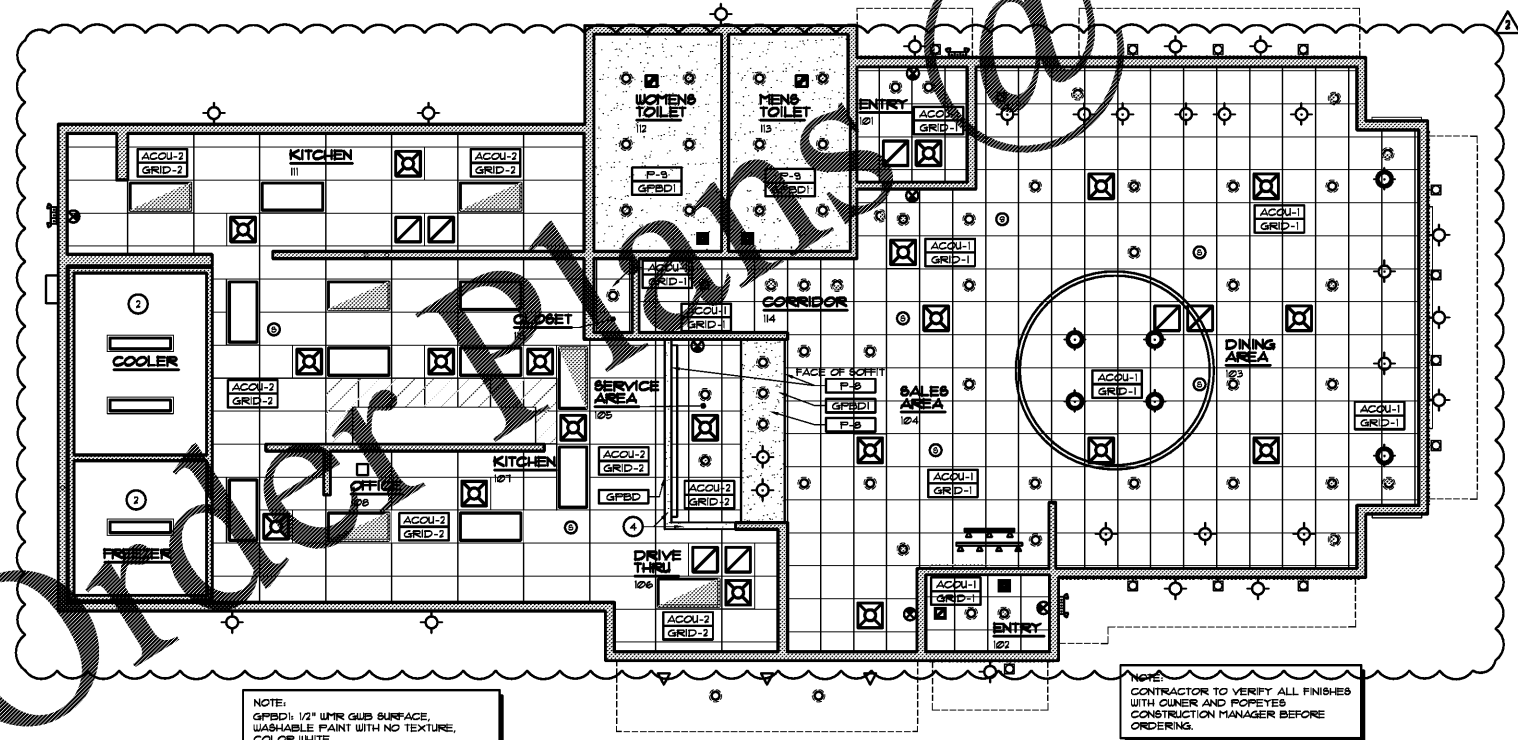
2

WOMENS TOILET
112

MENS TOILET
113

ENTRY
101

ACOU-1
GRID-1

ACOU-2
GRID-2

KITCHEN
111

ACOU-2
GRID-2

P-9
GPBD1

P-9
GPBD1

ACOU-1
GRID-1

ACOU-1
GRID-1

ACOU-1
GRID-1

2

COOLER

ACOU-1
GRID-1

CORRIDOR
114

CLOSET

ACOU-1
GRID-1

DINING AREA
103

ACOU-2
GRID-2

SERVICE AREA
105

FACE OF SOFFIT
P-9
GPBD1
P-9

SALES AREA
104

ACOU-1
GRID-1

ACOU-1
GRID-1

KITCHEN
107

ACOU-2
GRID-2

ACOU-1
GRID-1

2

OFFICE
108

GPBD

ACOU-2
GRID-2

ACOU-2
GRID-2

4

FREEZER

DRIVE THRU
106

ACOU-1
GRID-1

ACOU-2
GRID-2

ENTRY
102

NOTE:
GPBD1: 1/2" WMR GWB SURFACE, WASHABLE PAINT WITH NO TEXTURE, COLOR WHITE

NOTE:
CONTRACTOR TO VERIFY ALL FINISHES WITH OWNER AND POPEYES CONSTRUCTION MANAGER BEFORE ORDERING.

Order Plans @